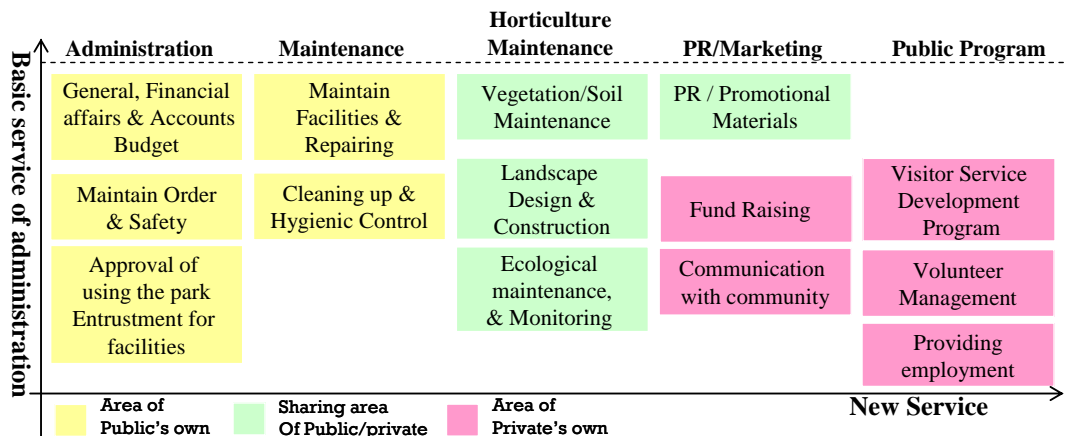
Basic service of administration

Administration

Maintenance

Horticulture Maintenance

PR/Marketing

Public Program

General, Financial affairs & Accounts Budget

Maintain Order & Safety

Approval of using the park Entrustment for facilities

Maintain Facilities & Repairing

Cleaning up & Hygienic Control

Vegetation/Soil Maintenance

Landscape Design & Construction

Ecological maintenance, & Monitoring

PR / Promotional Materials

Fund Raising

Communication with community

Visitor Service Development Program

Volunteer Management

Providing employment

Area of Public's own

Sharing area Of Public/private

Area of Private's own

New Service